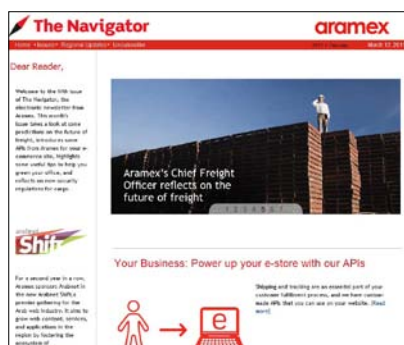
The Navigator

aramex

Home • Issues • Regional Updates • Unsubscribe

March 17, 201

Dear Reader,

Welcome to the fifth issue of The Navigator, the electronic newsletter from Aramex. This month's issue takes a look at some predictions on the future of freight, introduces some APIs from Aramex for your e-commerce site, highlights some useful tips to help you green your office, and reflects on new security regulations for cargo.

Aramex's Chief Freight Officer reflects on the future of freight

Shift

For a second year in a row, Aramex sponsors Arabnet in the new Arabnet Shift, a premier gathering for the Arab web industry. It aims to grow web content, services, and applications in the region by fostering the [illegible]

Your Business: Power up your e-store with our APIs

Shipping and tracking are an essential part of your customer fulfillment process, and we have custom-made APIs that you can use on your website. [Read more]

e